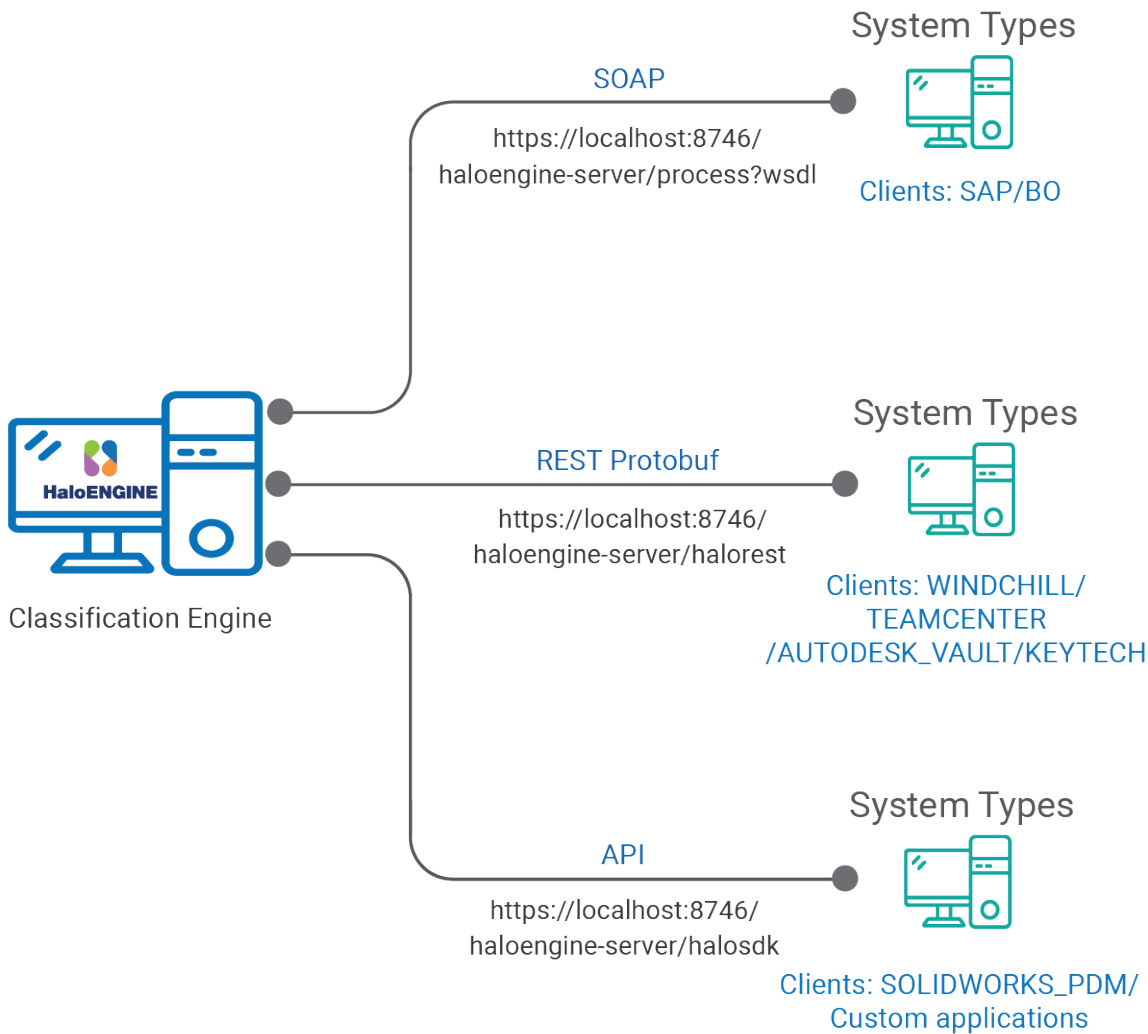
System Types

SOAP

https://localhost:8746/
haloengine-server/process?wsdl

Clients: SAP/BO

HaloENGINE

Classification Engine

System Types

REST Protobuf

https://localhost:8746/
haloengine-server/halorest

Clients: WINDCHILL/
TEAMCENTER
/AUTODESK_VAULT/KEYTECH

System Types

API

https://localhost:8746/
haloengine-server/halosdk

Clients: SOLIDWORKS_PDM/
Custom applications